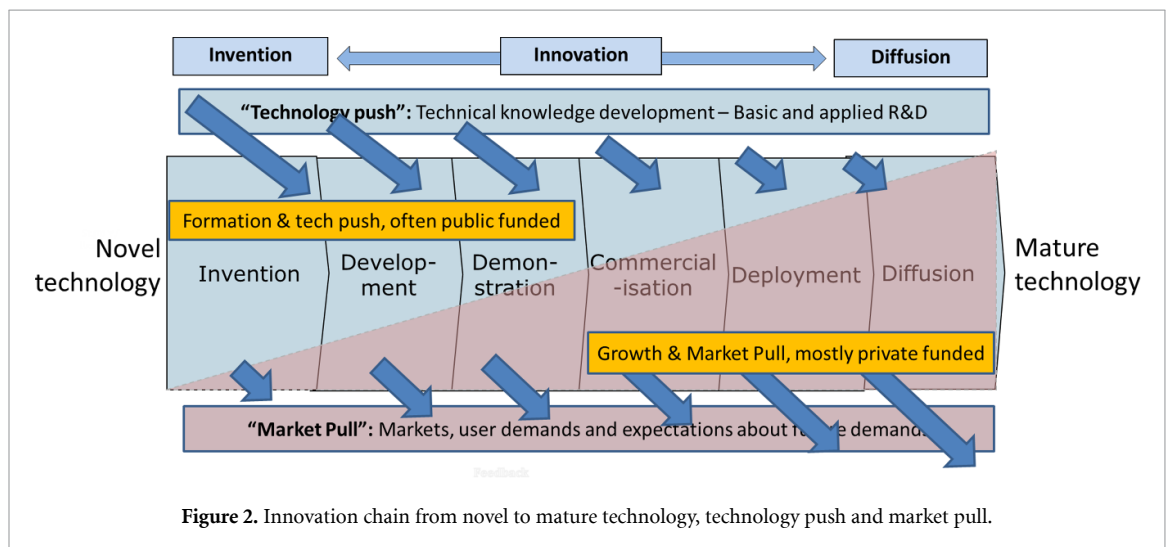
Invention

Innovation

Diffusion

**"Technology push":** Technical knowledge development – Basic and applied R&D

Formation & tech push, often public funded

Novel technology

Invention

Development

Demonstration

Commercial-isation

Deployment

Diffusion

Mature technology

Growth & Market Pull, mostly private funded

**"Market Pull":** Markets, user demands and expectations about f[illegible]e demand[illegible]

Feedback

**Figure 2.** Innovation chain from novel to mature technology, technology push and market pull.